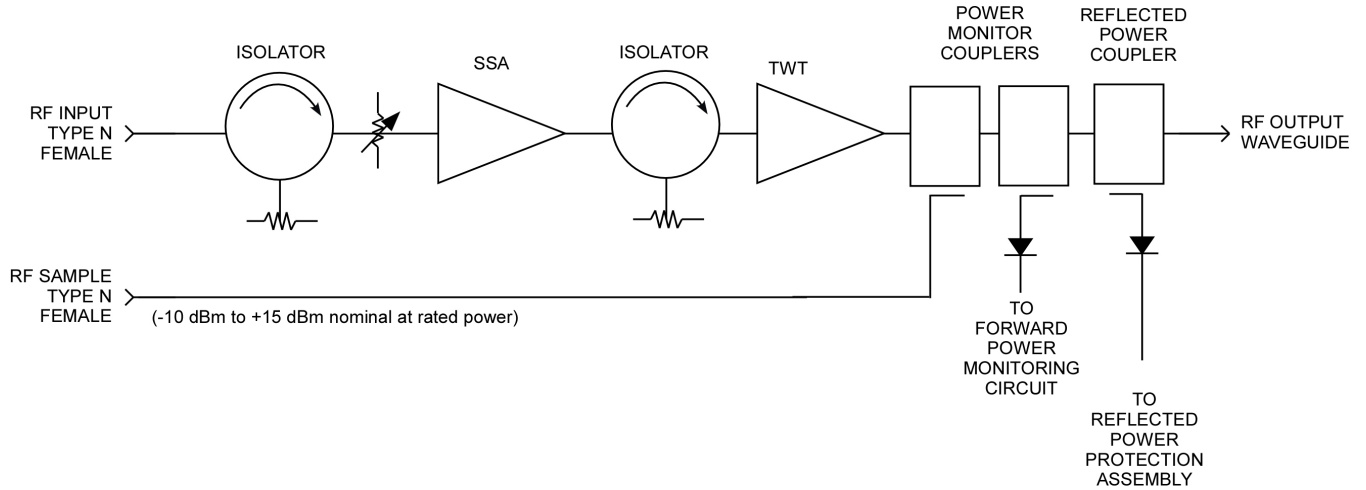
ISOLATOR

SSA

ISOLATOR

TWT

POWER MONITOR COUPLERS

REFLECTED POWER COUPLER

RF INPUT TYPE N FEMALE

RF OUTPUT WAVEGUIDE

RF SAMPLE TYPE N FEMALE

(-10 dBm to +15 dBm nominal at rated power)

TO FORWARD POWER MONITORING CIRCUIT

TO REFLECTED POWER PROTECTION ASSEMBLY